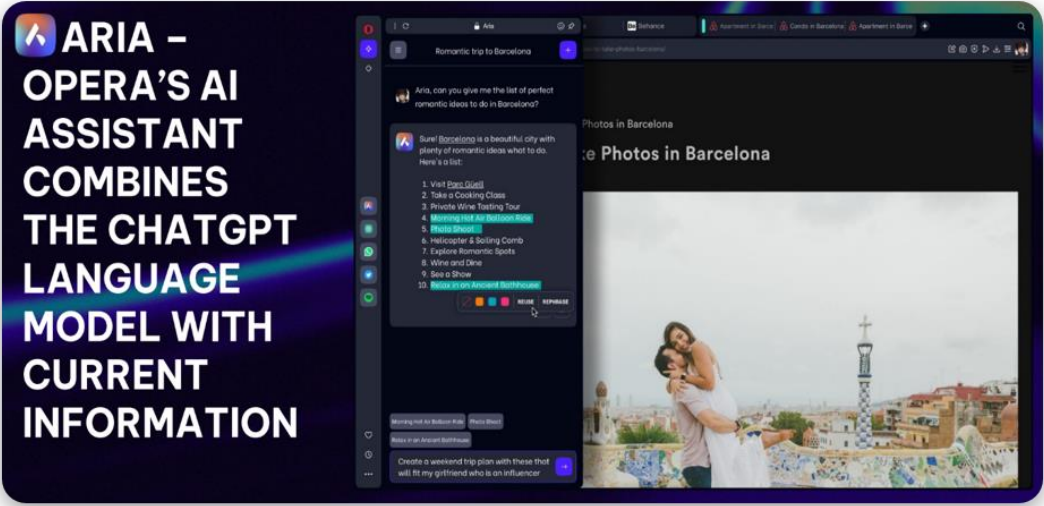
ARIA – OPERA'S AI ASSISTANT COMBINES THE CHATGPT LANGUAGE MODEL WITH CURRENT INFORMATION

Aria

Behance

Apartment in Barce

Condo in Barcelona

Apartment in Barce

Romantic trip to Barcelona

Aria, can you give me the list of perfect romantic ideas to do in Barcelona?

Sure! Barcelona is a beautiful city with plenty of romantic ideas what to do. Here's a list:

1. Visit Parc Güell
2. Take a Cooking Class
3. Private Wine Tasting Tour
4. Morning Hot Air Balloon Ride
5. Photo Shoot
6. Helicopter & Sailing Comb
7. Explore Romantic Spots
8. Wine and Dine
9. See a Show
10. Relax in an Ancient Bathhouse

REUSE

REPHRASE

Morning Hot Air Balloon Ride

Photo Shoot

Relax in an Ancient Bathhouse

Create a weekend trip plan with these that will fit my girlfriend who is an influencer

Photos in Barcelona

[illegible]e Photos in Barcelona